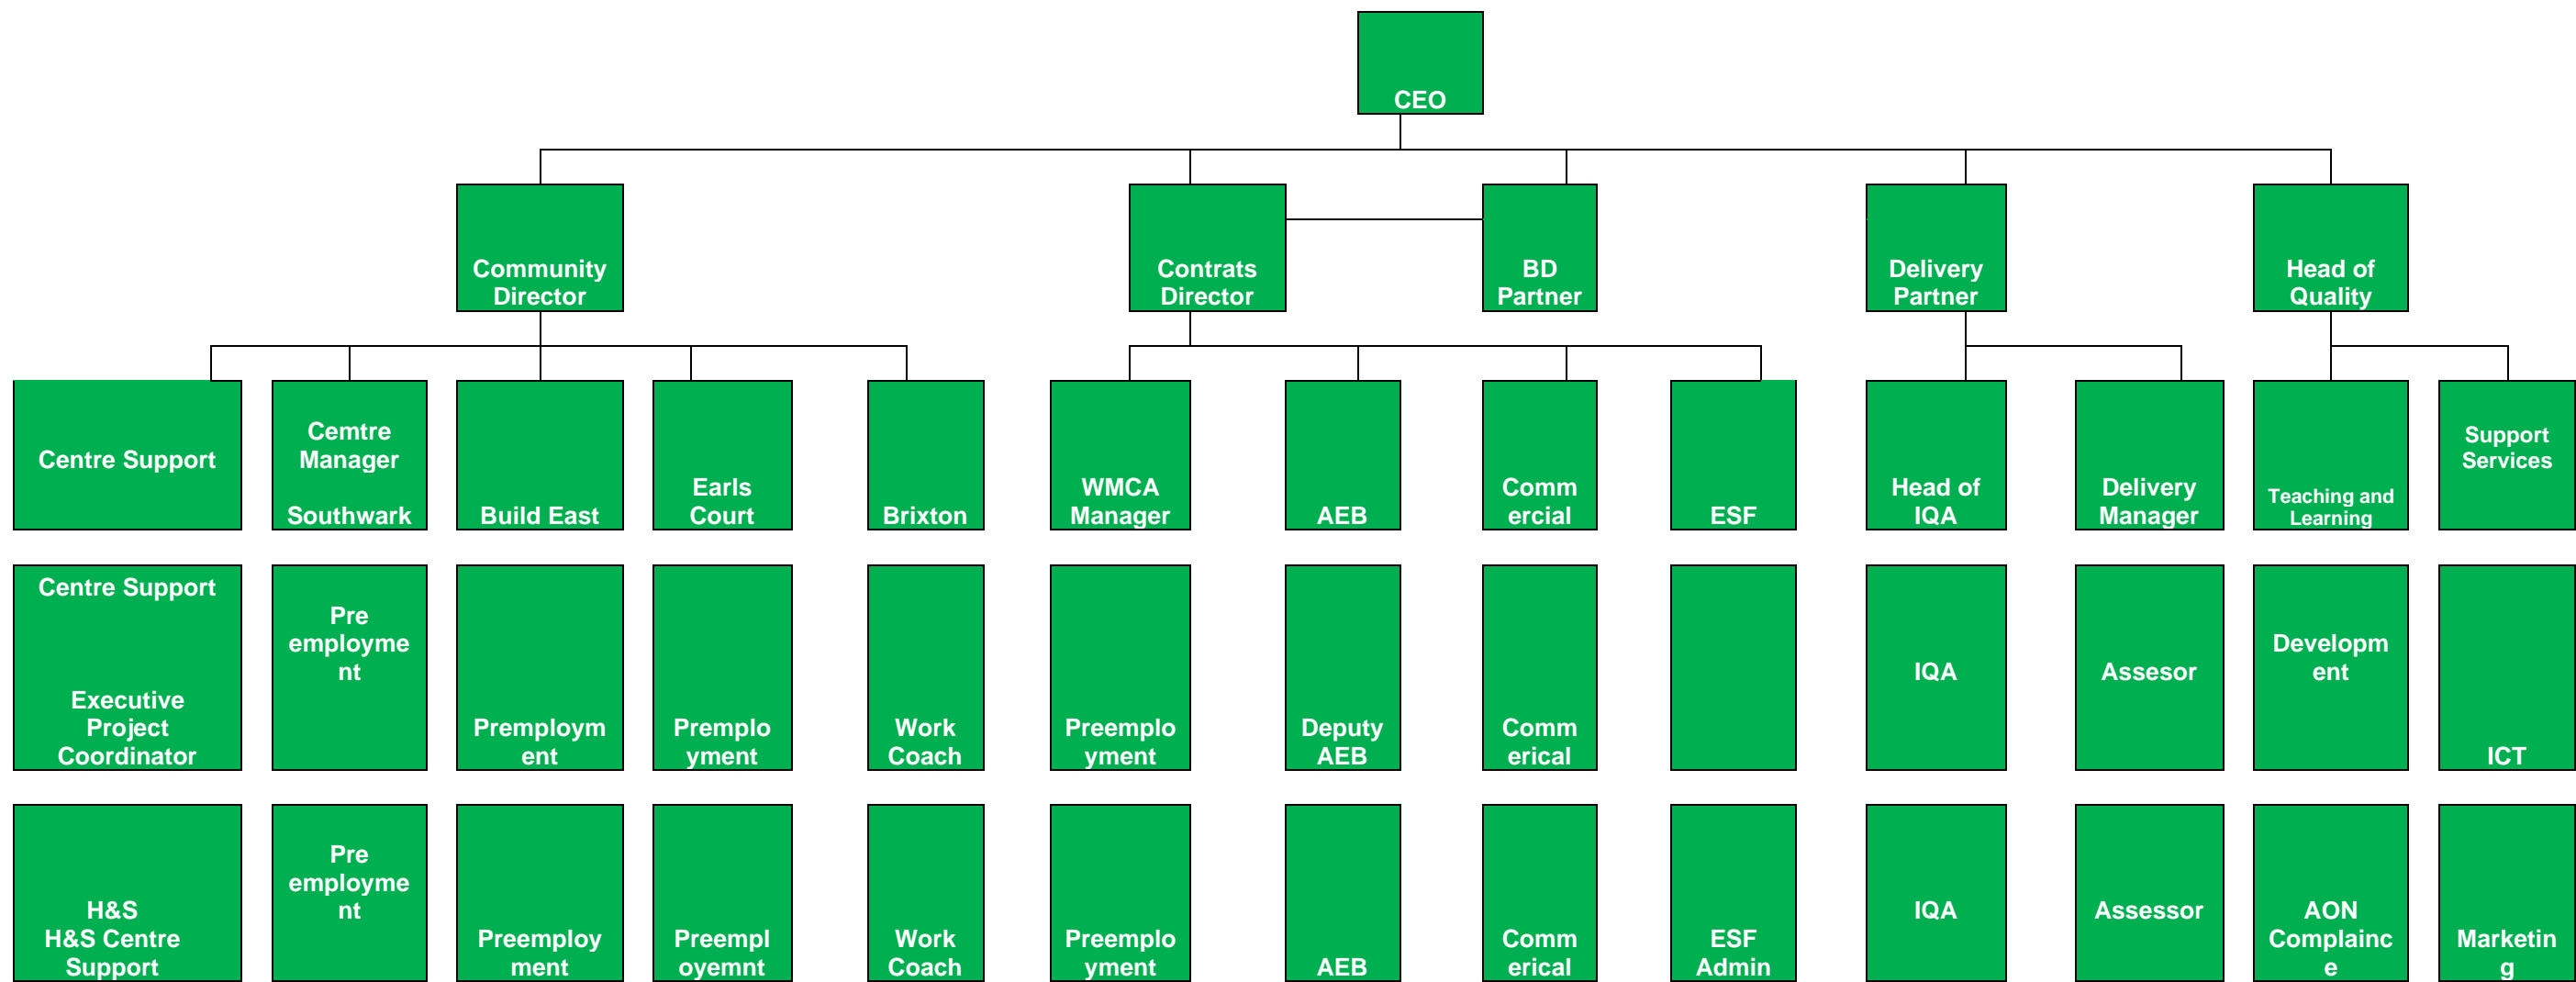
CEO

Community Director

Contrats Director

BD Partner

Delivery Partner

Head of Quality

Centre Support

Cemtre Manager

Southwark

Build East

Earls Court

Brixton

WMCA Manager

AEB

Comm ercial

ESF

Head of IQA

Delivery Manager

Teaching and Learning

Support Services

Centre Support

Executive Project Coordinator

Pre employme nt

Premploym ent

Premplo yment

Work Coach

Preemplo yment

Deputy AEB

Comm erical

IQA

Assesor

Developm ent

ICT

H&S
H&S Centre Support

Pre employme nt

Preemploy ment

Preempl oyemnt

Work Coach

Preemplo yment

AEB

Comm erical

ESF Admin

IQA

Assessor

AON Complainc e

Marketin g